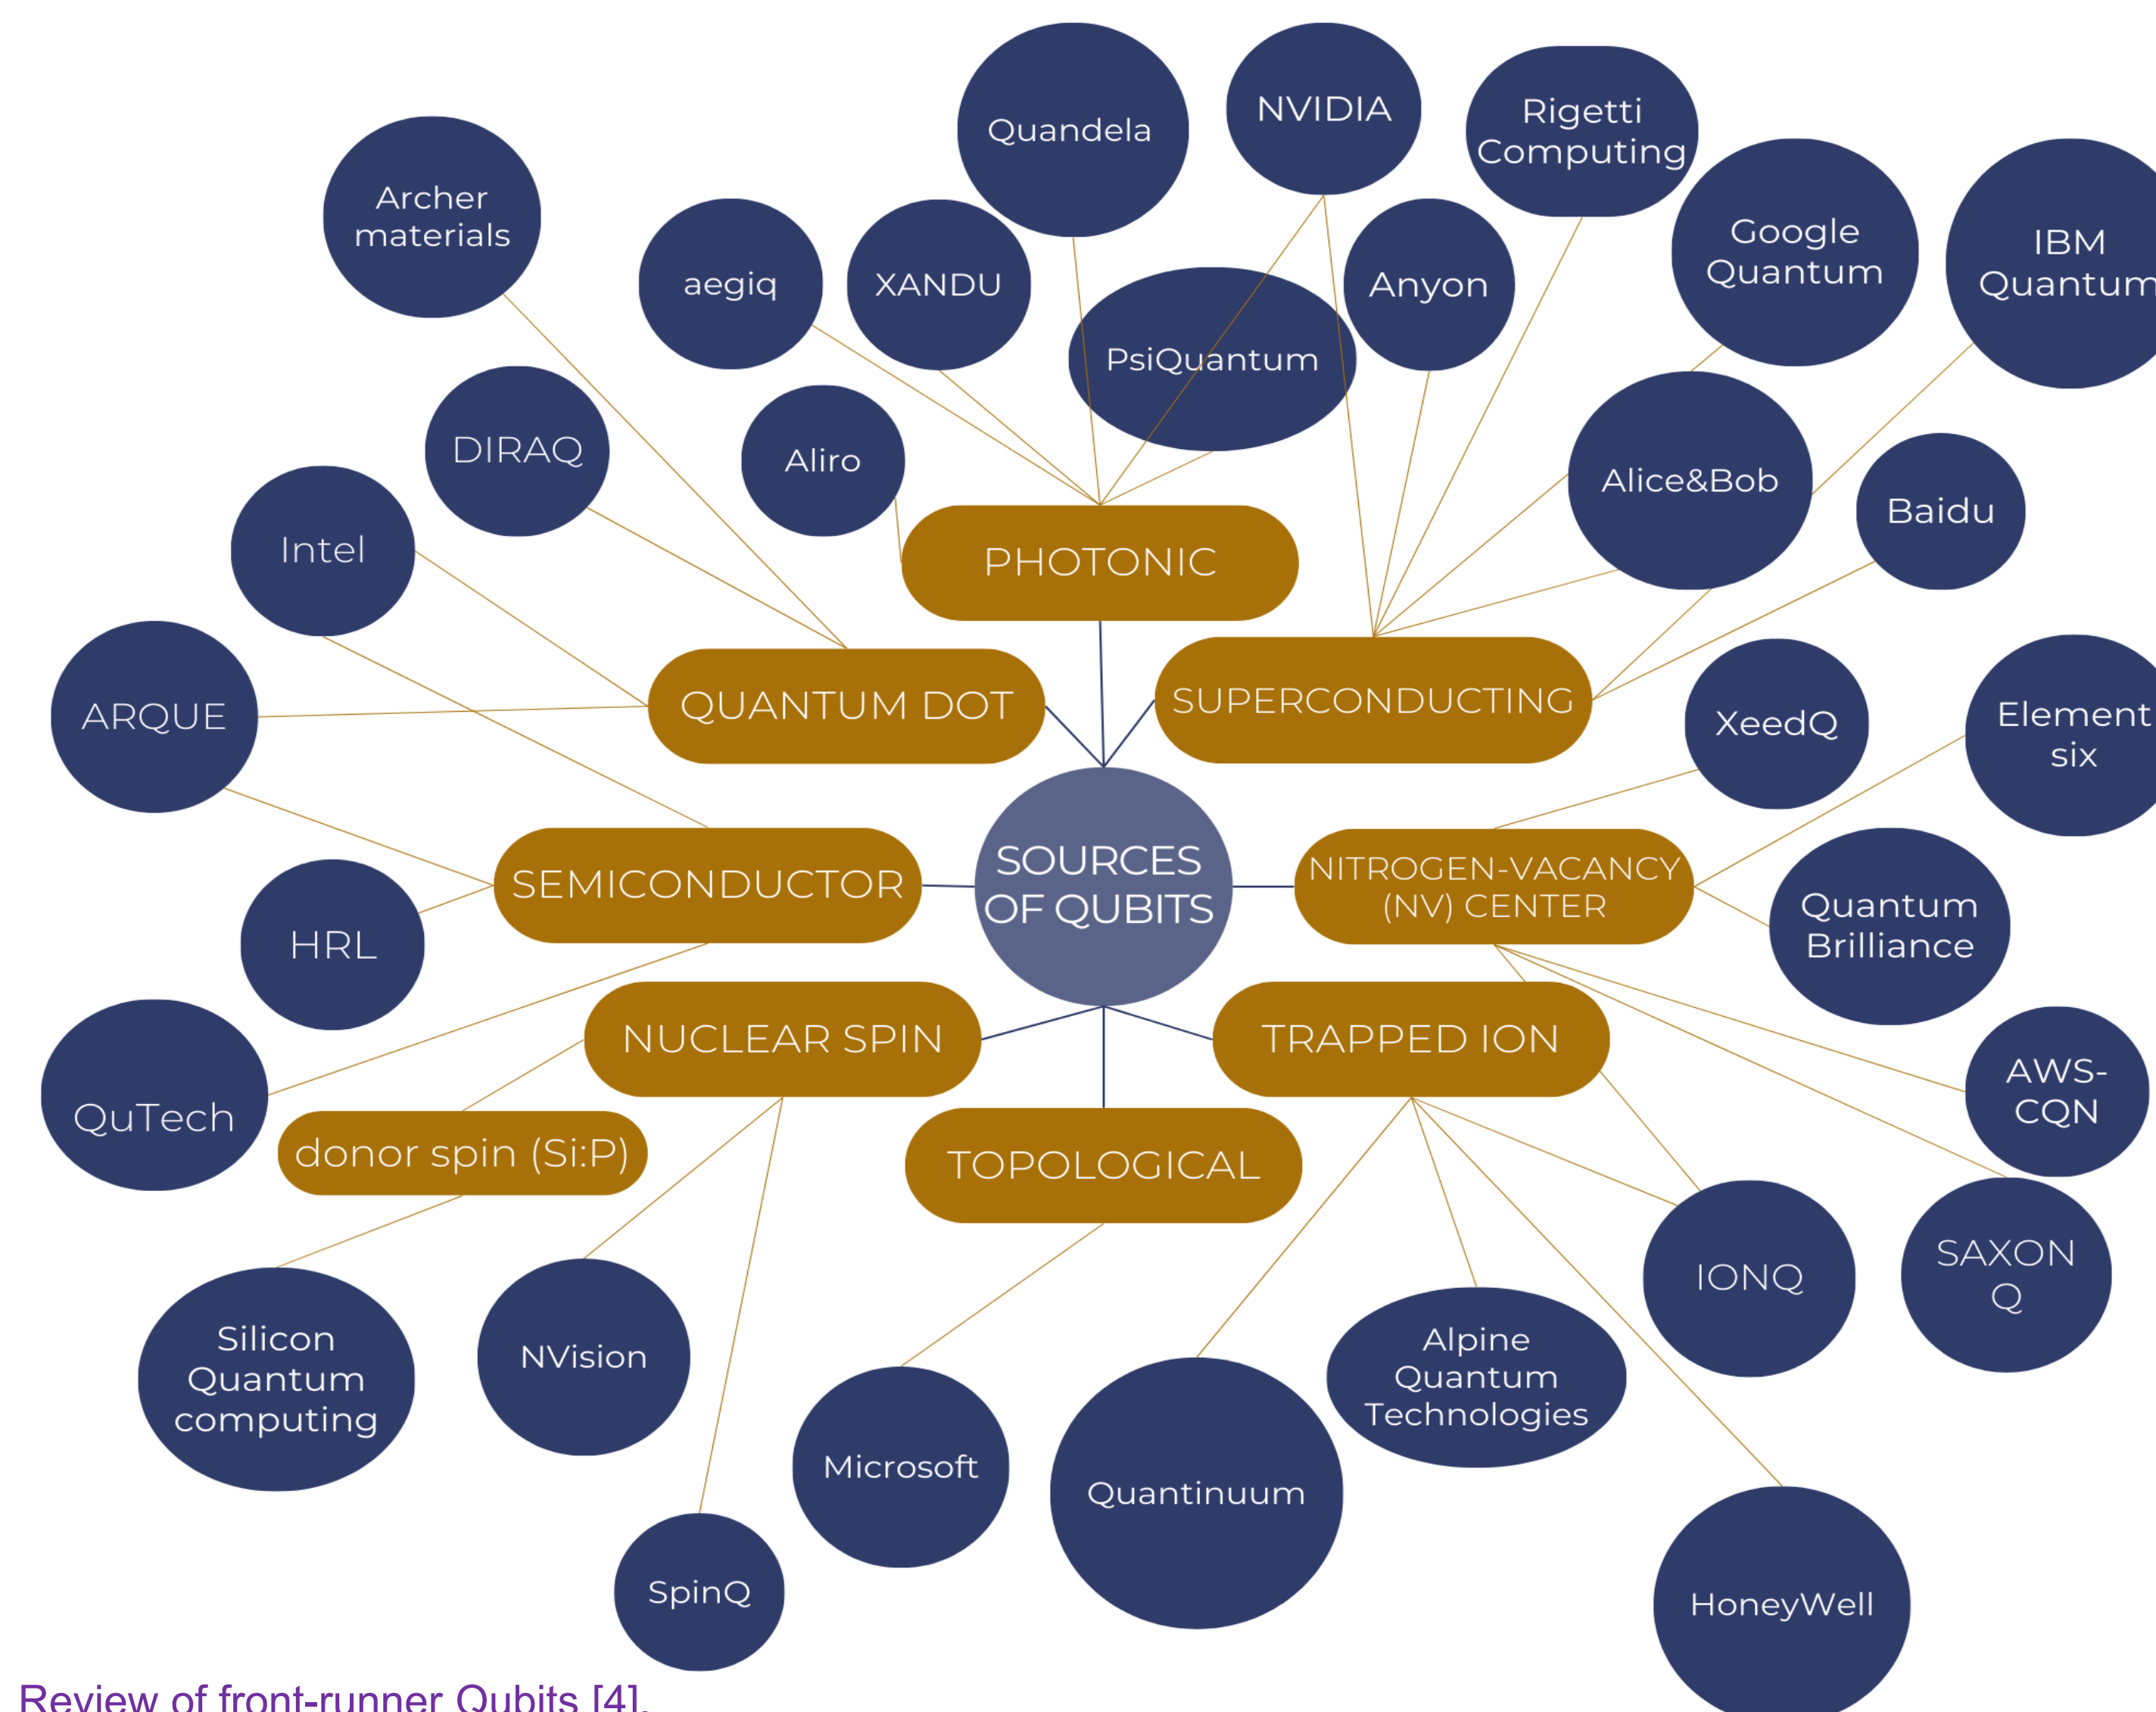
Quandela

NVIDIA

Rigetti Computing

Archer materials

aegiq

XANDU

PsiQuantum

Anyon

Google Quantum

IBM Quantum

DIRAQ

Aliro

Alice&Bob

Baidu

Intel

PHOTONIC

QUANTUM DOT

SUPERCONDUCTING

XeedQ

Element six

ARQUE

SOURCES OF QUBITS

SEMICONDUCTOR

NITROGEN-VACANCY (NV) CENTER

Quantum Brilliance

HRL

NUCLEAR SPIN

TRAPPED ION

AWS-CQN

QuTech

donor spin (Si:P)

TOPOLOGICAL

IONQ

SAXON Q

Silicon Quantum computing

NVision

Alpine Quantum Technologies

Microsoft

Quantinuum

SpinQ

HoneyWell

Review of front-runner Qubits [4].